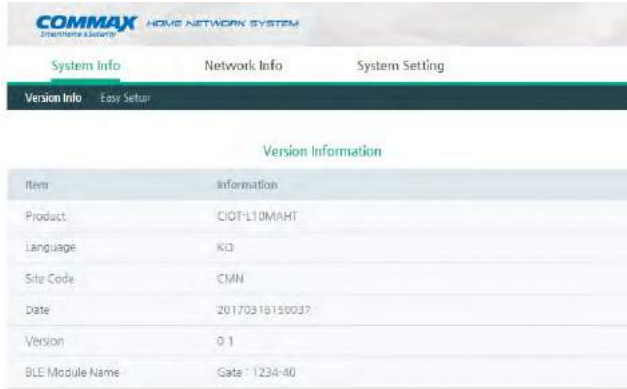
COMMAX Smartnetwork & Security HOME NETWORK SYSTEM

System Info Network Info System Setting

Version Info Easy Setup

Version Information

| Item | Information |
|---|---|
| Product | CIOT-L10MAHT |
| Language | KO |
| Site Code | CMN |
| Date | 20170316150037 |
| Version | 0.1 |
| BLE Module Name | Gate : 1234-40 |